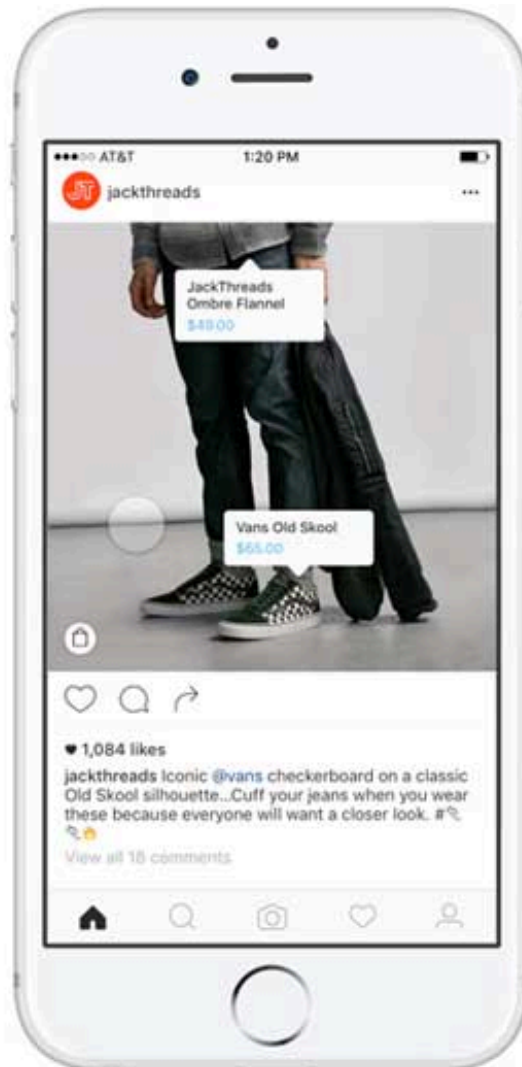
●●●○○ AT&T 1:20 PM

JT jackthreads ···

JackThreads Ombre Flannel
$49.00

Vans Old Skool
$65.00

♥ 1,084 likes

jackthreads Iconic @vans checkerboard on a classic Old Skool silhouette...Cuff your jeans when you wear these because everyone will want a closer look. #

View all 18 comments